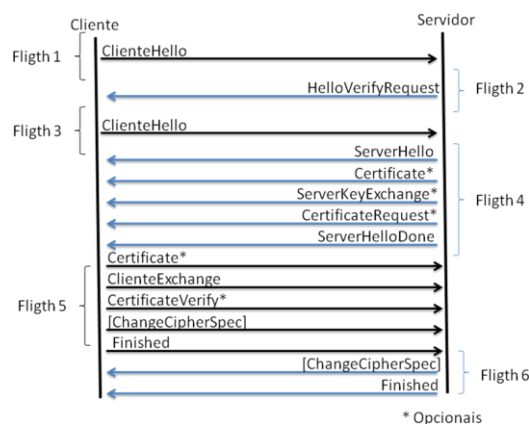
Cliente

Servidor

Fligth 1

ClienteHello

HelloVerifyRequest

Fligth 2

Fligth 3

ClienteHello

ServerHello

Certificate*

ServerKeyExchange*

CertificateRequest*

ServerHelloDone

Fligth 4

Certificate*

ClienteExchange

CertificateVerify*

[ChangeCipherSpec]

Finished

Fligth 5

[ChangeCipherSpec]

Finished

Fligth 6

* Opcionais